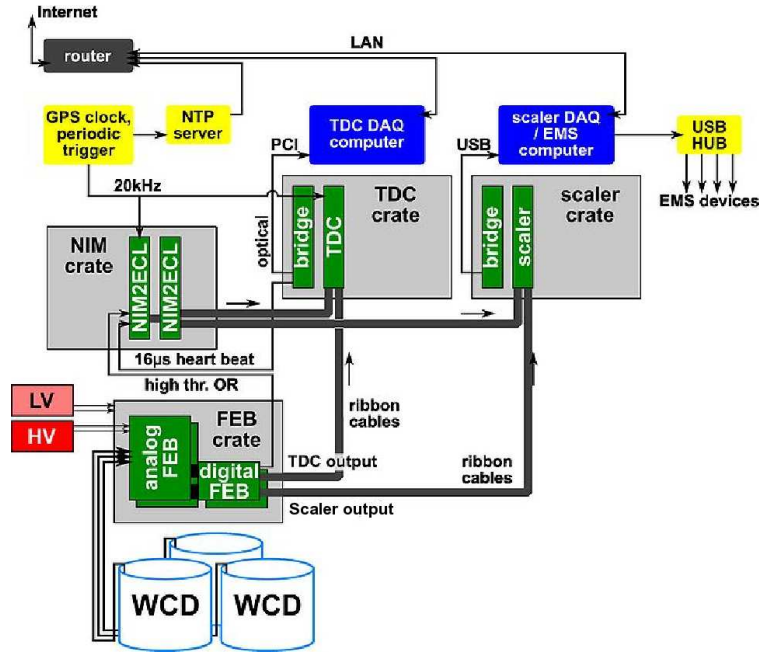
Internet

router

LAN

GPS clock, periodic trigger

NTP server

TDC DAQ computer

scaler DAQ / EMS computer

USB HUB

EMS devices

PCI

USB

20kHz

TDC crate

scaler crate

optical

bridge

TDC

bridge

scaler

NIM crate

NIM2ECL

NIM2ECL

16μs heart beat

high thr. OR

LV

HV

FEB crate

analog FEB

digital FEB

ribbon cables

TDC output

ribbon cables

Scaler output

WCD

WCD